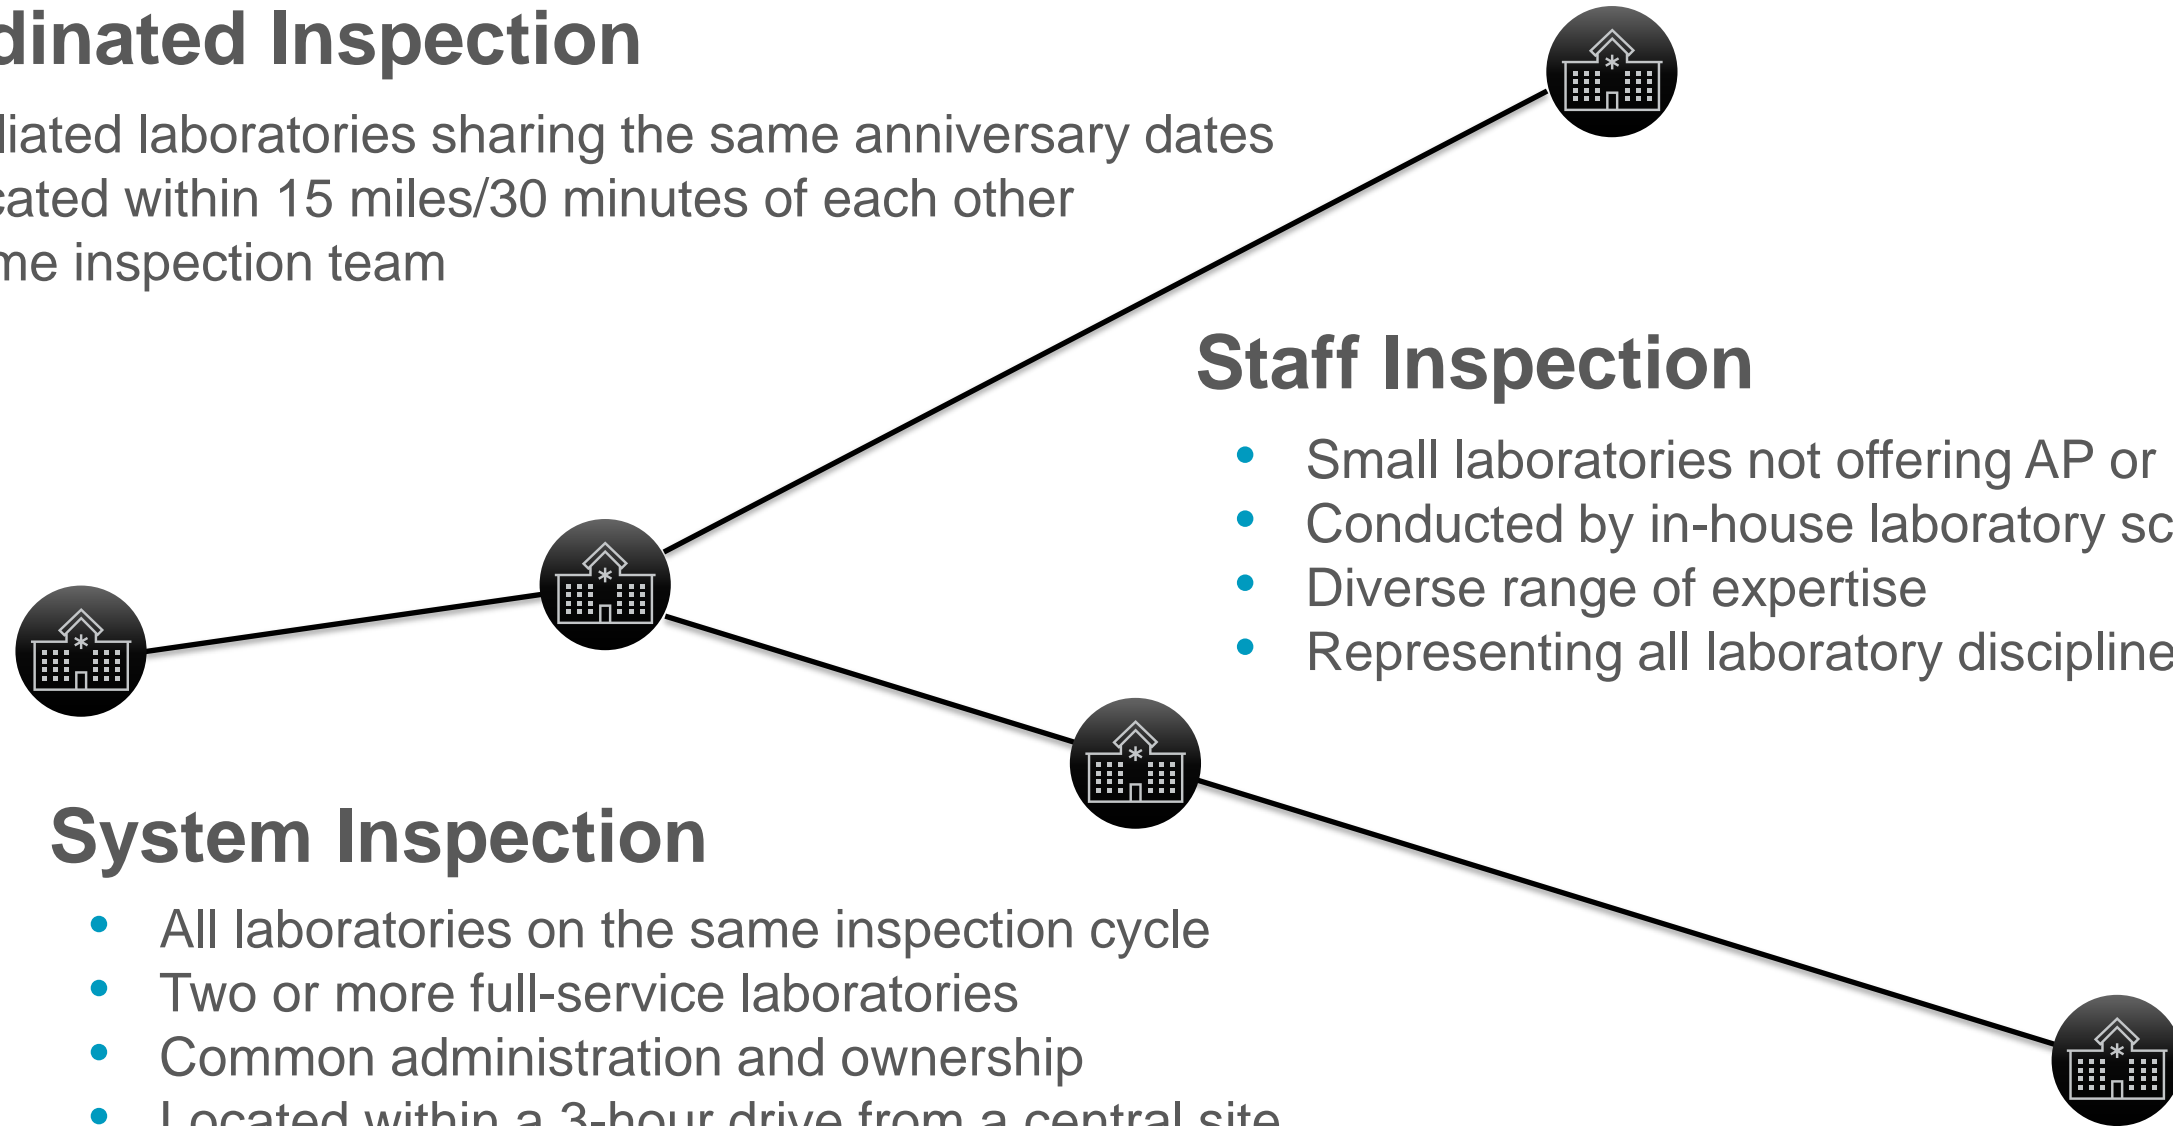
dinated Inspection

liated laboratories sharing the same anniversary dates
cated within 15 miles/30 minutes of each other
me inspection team

Staff Inspection

- Small laboratories not offering AP or
- Conducted by in-house laboratory sc
- Diverse range of expertise
- Representing all laboratory discipline

System Inspection

- All laboratories on the same inspection cycle
- Two or more full-service laboratories
- Common administration and ownership
- Located within a 3-hour drive from a central site